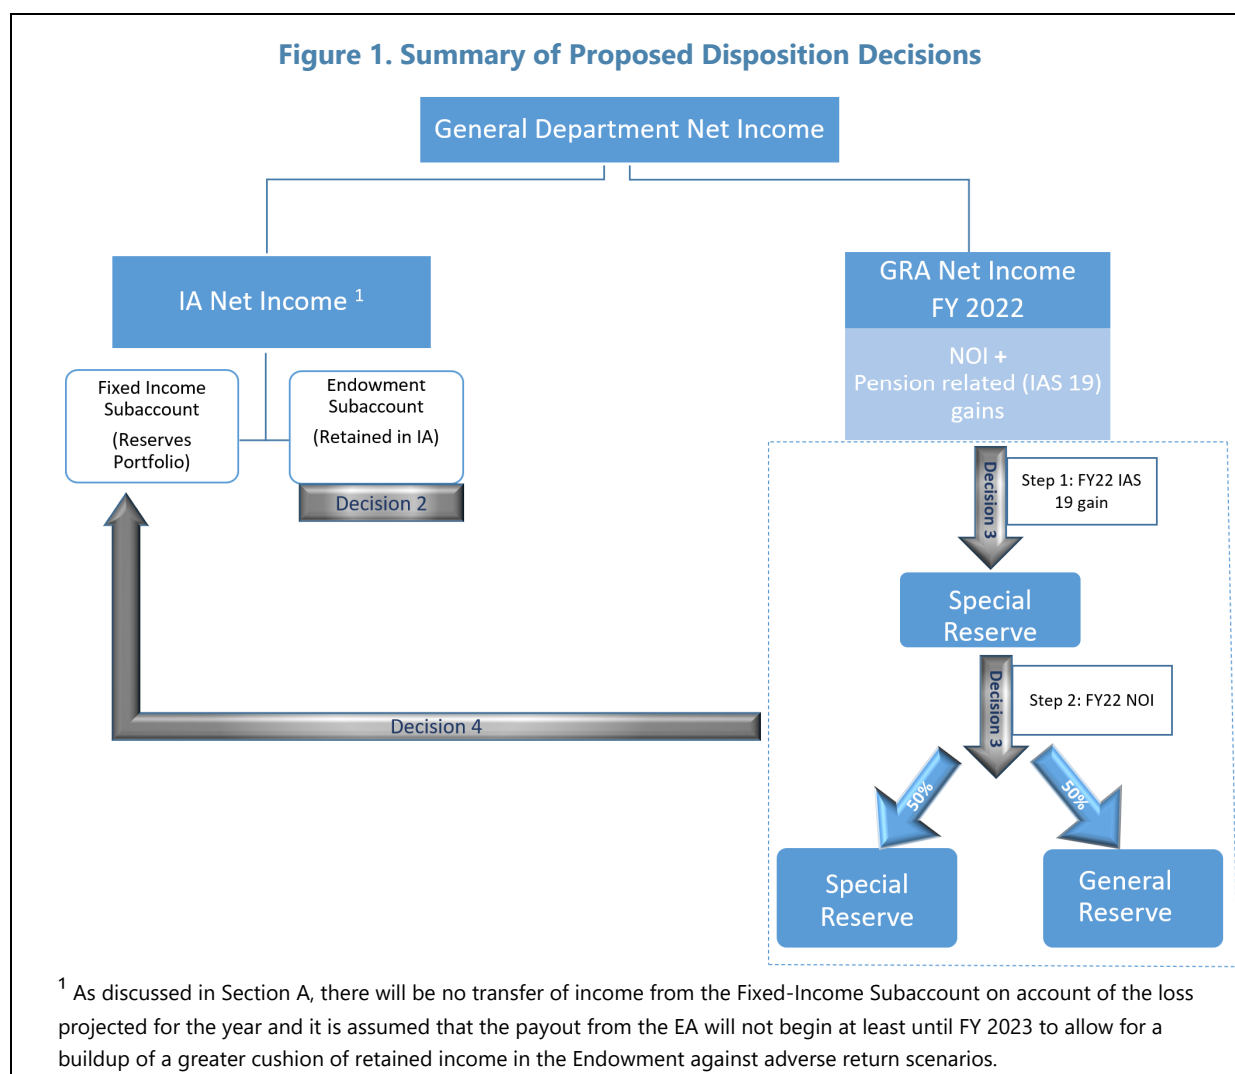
Figure 1. Summary of Proposed Disposition Decisions

General Department Net Income

IA Net Income $^1$

GRA Net Income FY 2022

NOI + Pension related (IAS 19) gains

Fixed Income Subaccount (Reserves Portfolio)

Endowment Subaccount (Retained in IA)

Decision 2

Decision 3

Step 1: FY22 IAS 19 gain

Special Reserve

Decision 3

Step 2: FY22 NOI

Decision 4

50%

50%

Special Reserve

General Reserve

$^1$ As discussed in Section A, there will be no transfer of income from the Fixed-Income Subaccount on account of the loss projected for the year and it is assumed that the payout from the EA will not begin at least until FY 2023 to allow for a buildup of a greater cushion of retained income in the Endowment against adverse return scenarios.